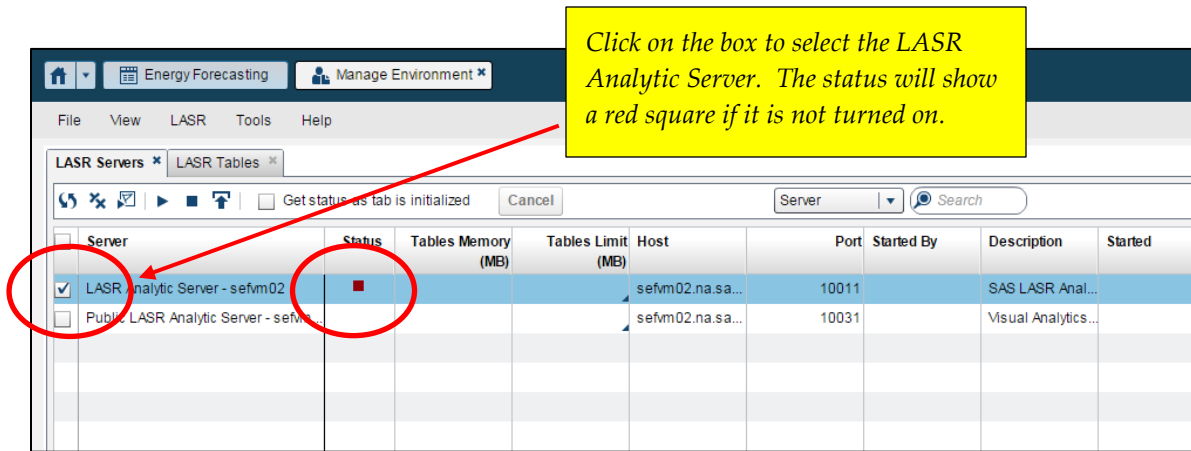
Click on the box to select the LASR Analytic Server. The status will show a red square if it is not turned on.

Energy Forecasting
Manage Environment ×

File View LASR Tools Help

LASR Servers × LASR Tables ×

Get status as tab is initialized
Cancel
Server
Search

| | Server | Status | Tables Memory (MB) | Tables Limit (MB) | Host | Port | Started By | Description | Started |
|---|---|---|---|---|---|---|---|---|---|
| ☑ | LASR Analytic Server - sefvm02 | ■ | | | sefvm02.na.sa... | 10011 | | SAS LASR Anal... | |
| ☐ | Public LASR Analytic Server - sefvm... | | | | sefvm02.na.sa... | 10031 | | Visual Analytics... | |